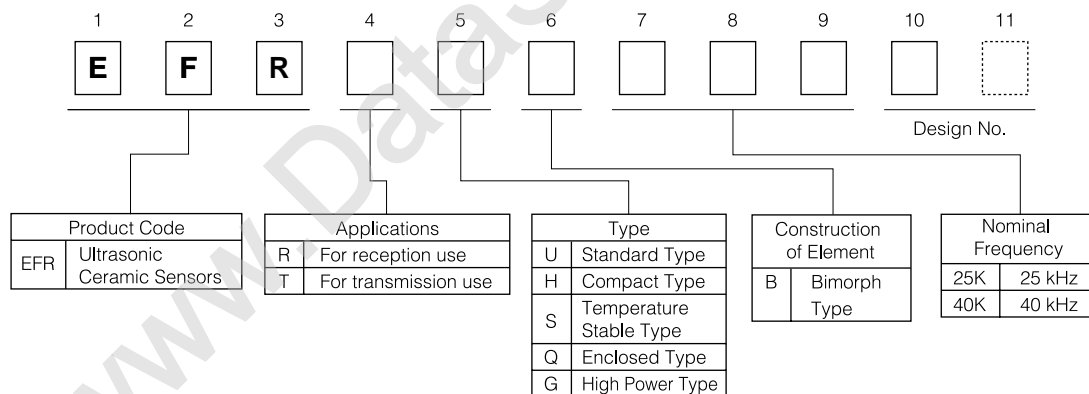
1 2 3 4 5 6 7 8 9 10 11

E F R

Design No.

| Product Code | |
|---|---|
| EFR | Ultrasonic Ceramic Sensors |

| Applications | |
|---|---|
| R | For reception use |
| T | For transmission use |

| Type | |
|---|---|
| U | Standard Type |
| H | Compact Type |
| S | Temperature Stable Type |
| Q | Enclosed Type |
| G | High Power Type |

| Construction of Element | |
|---|---|
| B | Bimorph Type |

| Nominal Frequency | |
|---|---|
| 25K | 25 kHz |
| 40K | 40 kHz |